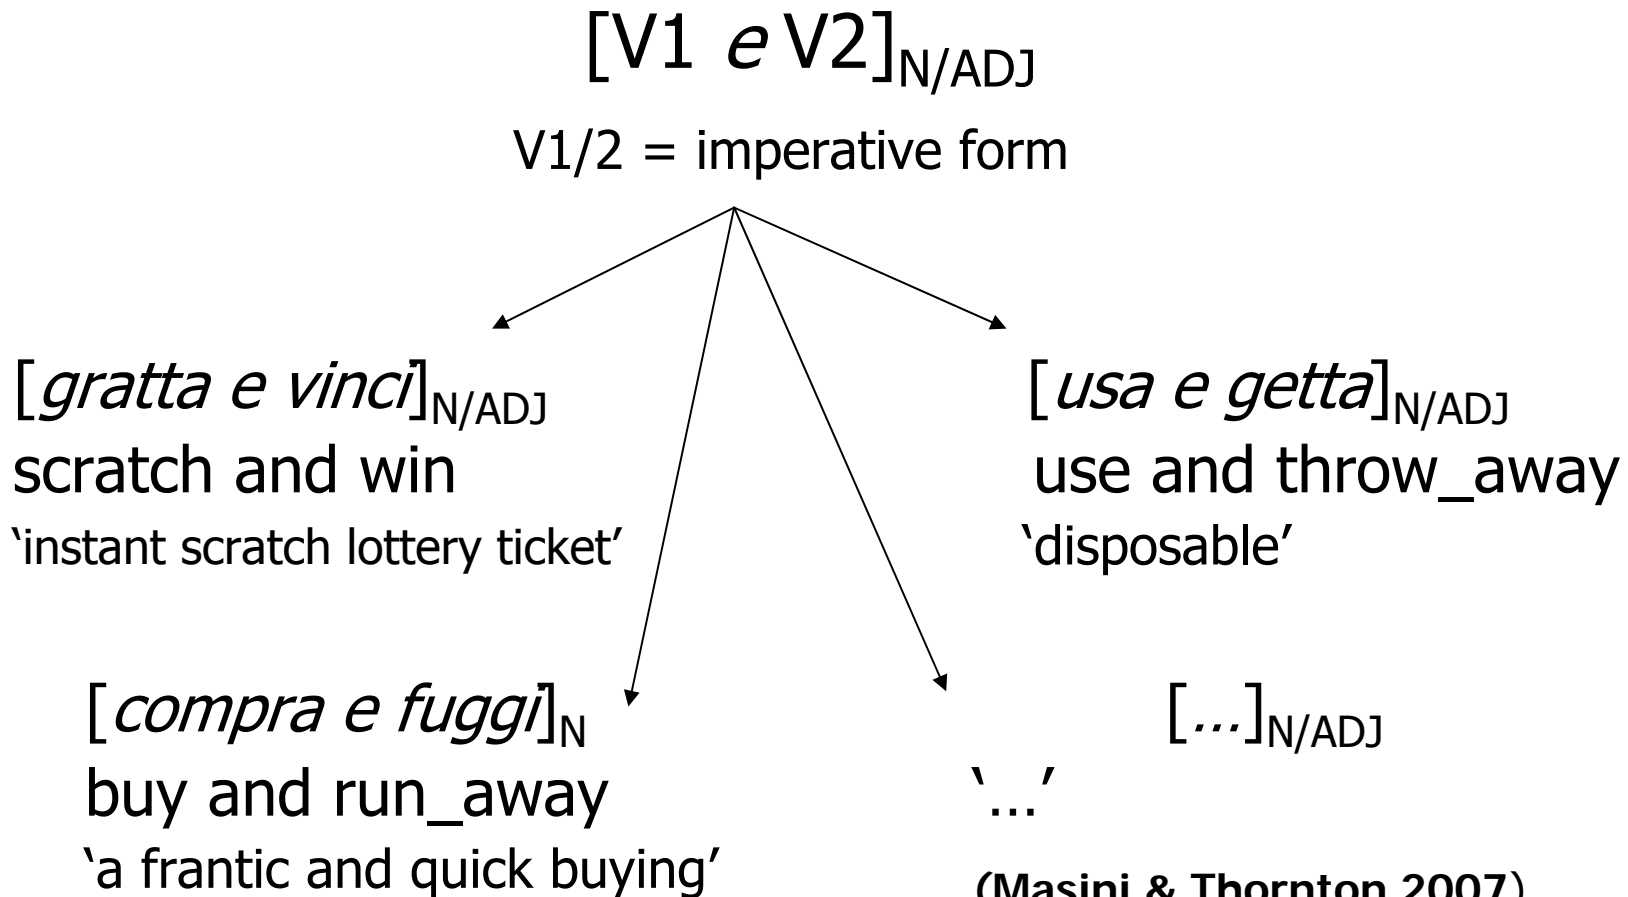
[V1 *e* V2]$_{N/ADJ}$

V1/2 = imperative form

[*gratta e vinci*]$_{N/ADJ}$
scratch and win
'instant scratch lottery ticket'

[*usa e getta*]$_{N/ADJ}$
use and throw_away
'disposable'

[*compra e fuggi*]$_{N}$
buy and run_away
'a frantic and quick buying'

[…]$_{N/ADJ}$
'…'

(Masini & Thornton 2007)